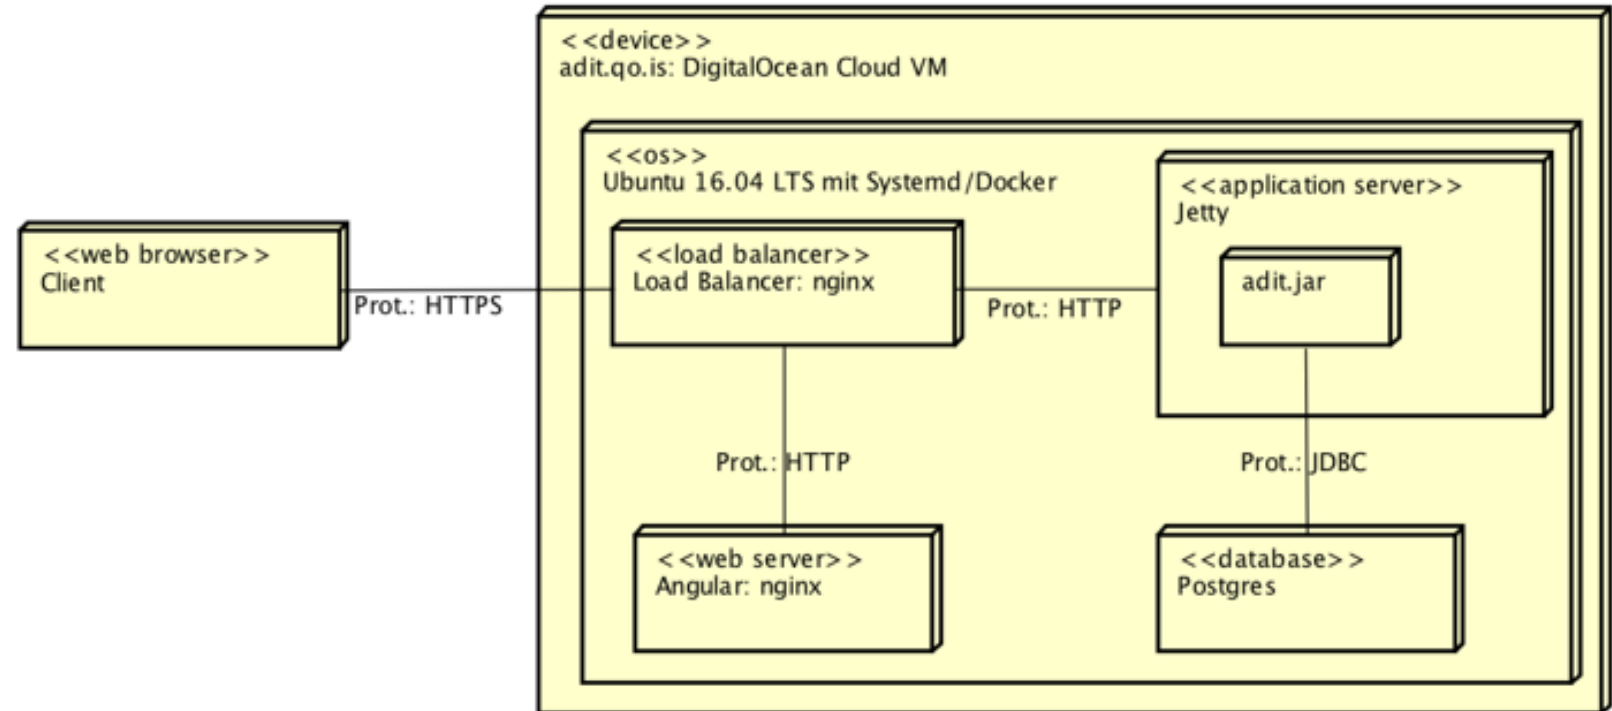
<<device>>
adit.qo.is: DigitalOcean Cloud VM

<<os>>
Ubuntu 16.04 LTS mit Systemd/Docker

<<application server>>
Jetty

adit.jar

<<web browser>>
Client

Prot.: HTTPS

<<load balancer>>
Load Balancer: nginx

Prot.: HTTP

Prot.: HTTP

Prot.: JDBC

<<web server>>
Angular: nginx

<<database>>
Postgres